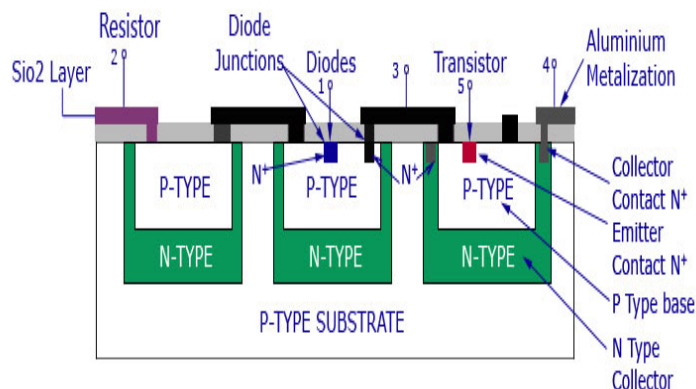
Resistor
2
Sio2 Layer
Diode Junctions
Diodes
1
3
Transistor
5
4
Aluminium Metalization
N+
N+
P-TYPE
P-TYPE
P-TYPE
N-TYPE
N-TYPE
N-TYPE
Collector Contact N+
Emitter Contact N+
P Type base
N Type Collector
P-TYPE SUBSTRATE